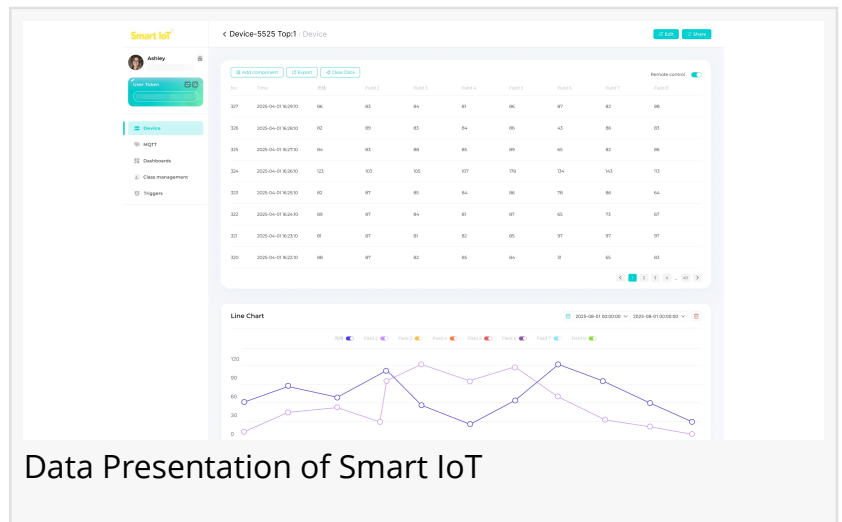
Smart IoT

Ashley

User Token

Device
MQTT
Dashboards
Class management
Triggers

< Device-5525 Top:1 / Device

Edit
Share

Add component
Export
Clear Data

Remote control

| No. | Time | 亮度 | Field 2 | Field 3 | Field 4 | Field 5 | Field 6 | Field 7 | Field 8 |
|---|---|---|---|---|---|---|---|---|---|
| 327 | 2025-04-01 16:29:10 | 86 | 83 | 84 | 81 | 86 | 87 | 82 | 88 |
| 326 | 2025-04-01 16:28:10 | 82 | 85 | 83 | 84 | 86 | 43 | 86 | 83 |
| 325 | 2025-04-01 16:27:10 | 84 | 93 | 88 | 85 | 89 | 65 | 82 | 86 |
| 324 | 2025-04-01 16:26:10 | 123 | 103 | 105 | 107 | 178 | 134 | 143 | 113 |
| 323 | 2025-04-01 16:25:10 | 80 | 87 | 85 | 84 | 86 | 78 | 86 | 64 |
| 322 | 2025-04-01 16:24:10 | 88 | 87 | 84 | 81 | 87 | 65 | 73 | 87 |
| 321 | 2025-04-01 16:23:10 | 81 | 87 | 81 | 82 | 85 | 87 | 87 | 87 |
| 320 | 2025-04-01 16:22:10 | 88 | 87 | 82 | 85 | 84 | 81 | 65 | 83 |

< 1 2 3 4 ... 41 >

Line Chart

2025-08-01 00:00:00 ~ 2025-08-01 00:00:00

亮度 Field 2 Field 3 Field 4 Field 5 Field 6 Field 7 Field 8

120
90
60
30
0

Data Presentation of Smart IoT